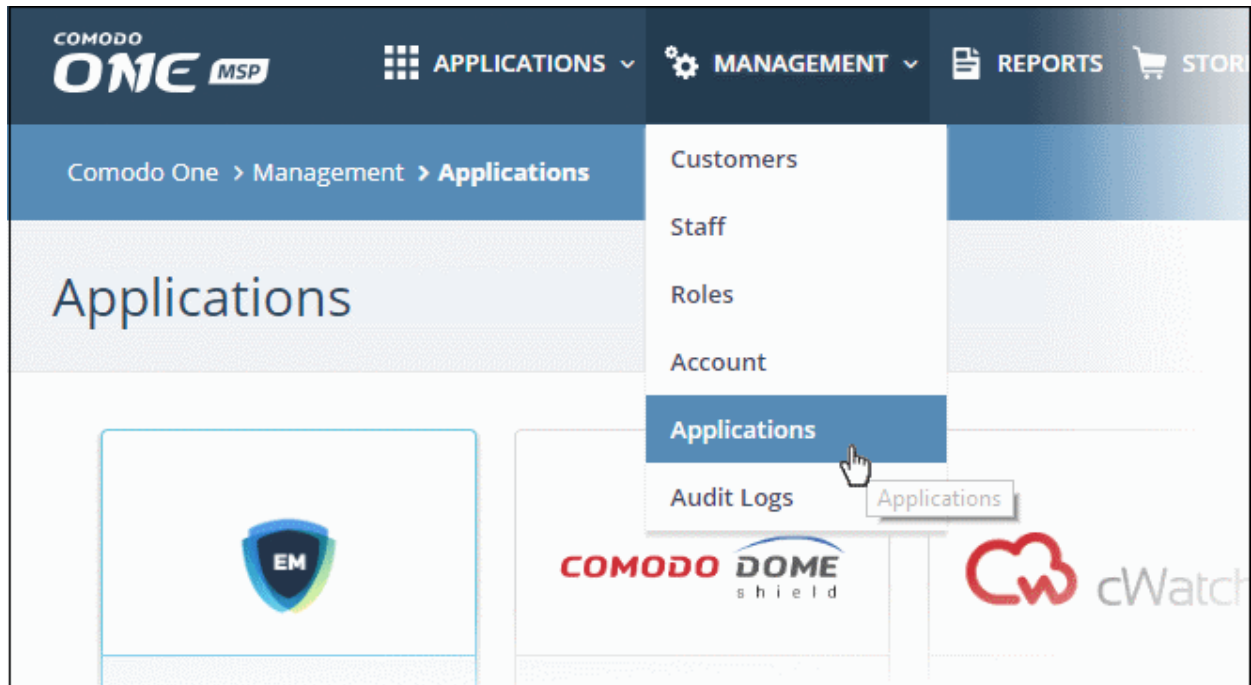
COMODO
ONE MSP

APPLICATIONS MANAGEMENT REPORTS STOR

Comodo One > Management > Applications

Customers
Staff
Roles
Account
Applications
Audit Logs

Applications

Applications

EM

COMODO DOME
shield

cWatch